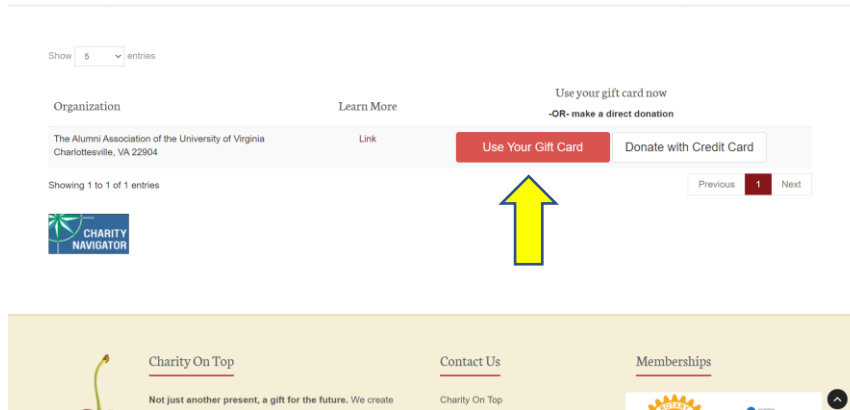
Show 5 entries

| Organization | Learn More | Use your gift card now -OR- make a direct donation |
|---|---|---|
| The Alumni Association of the University of Virginia Charlottesville, VA 22904 | Link | Use Your Gift Card  Donate with Credit Card |

Showing 1 to 1 of 1 entries

Previous 1 Next

CHARITY NAVIGATOR

Charity On Top

**Not just another present, a gift for the future.** We create

Contact Us

Charity On Top

Memberships